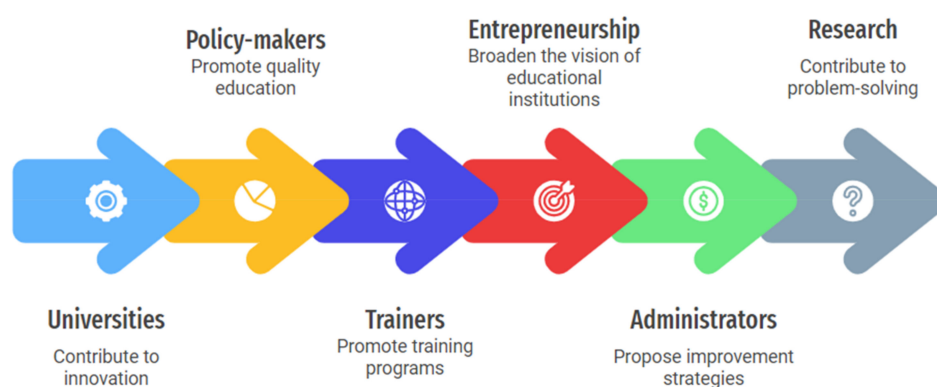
Policy-makers
Promote quality education

Entrepreneurship
Broaden the vision of educational institutions

Research
Contribute to problem-solving

Universities
Contribute to innovation

Trainers
Promote training programs

Administrators
Propose improvement strategies